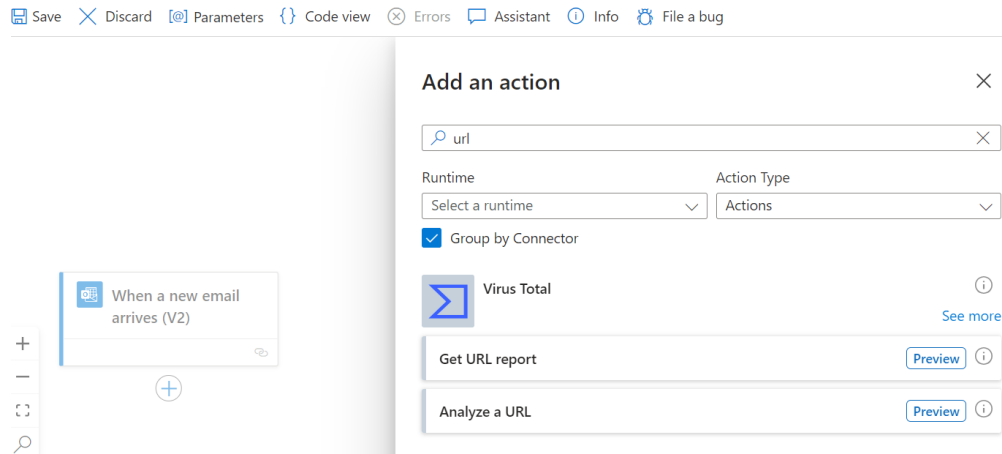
Save Discard [@] Parameters { } Code view Errors Assistant Info File a bug

When a new email arrives (V2)

Add an action

url

Runtime
Select a runtime

Action Type
Actions

Group by Connector

Virus Total

See more

Get URL report
Preview

Analyze a URL
Preview